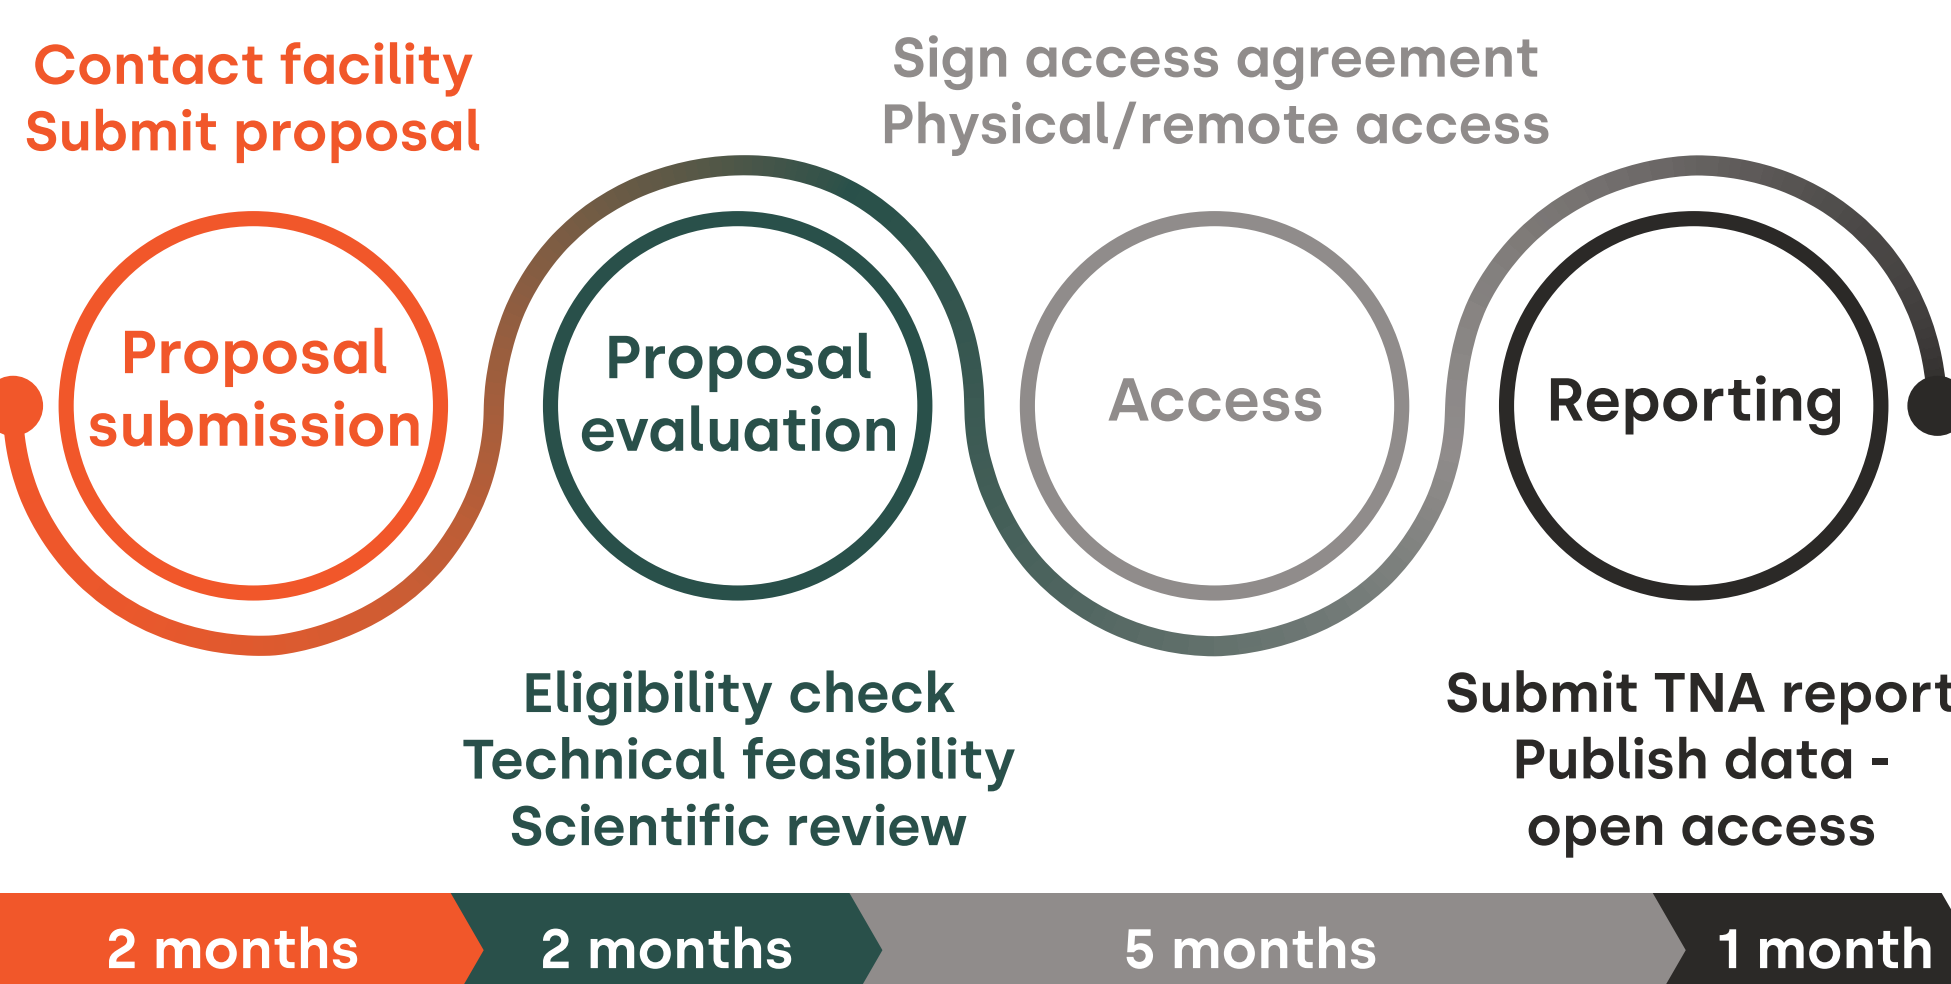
Contact facility
Submit proposal

Sign access agreement
Physical/remote access

Proposal submission

Proposal evaluation

Access

Reporting

Eligibility check
Technical feasibility
Scientific review

Submit TNA report
Publish data - open access

2 months

2 months

5 months

1 month